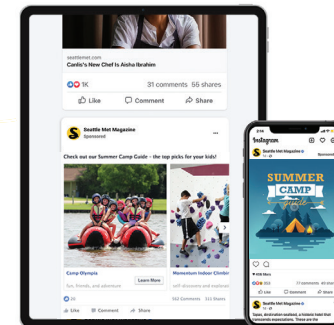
seattlemet.com
Canlis's New Chef Is Aisha Ibrahim

1K
31 comments 55 shares

Like
Comment
Share

Seattle Met Magazine
Sponsored

Check out our Summer Camp Guide - the top picks for your kids!

Camp Olympia
fun, friends, and adventure
Learn More

Momentum Indoor Climbin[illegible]
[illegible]

20
552 Comments
351 Shares

Like
Comment
Share

Instagram
Seattle Met Magazine
SUMMER
CAMP
Guide
Seattle Met Magazine
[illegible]